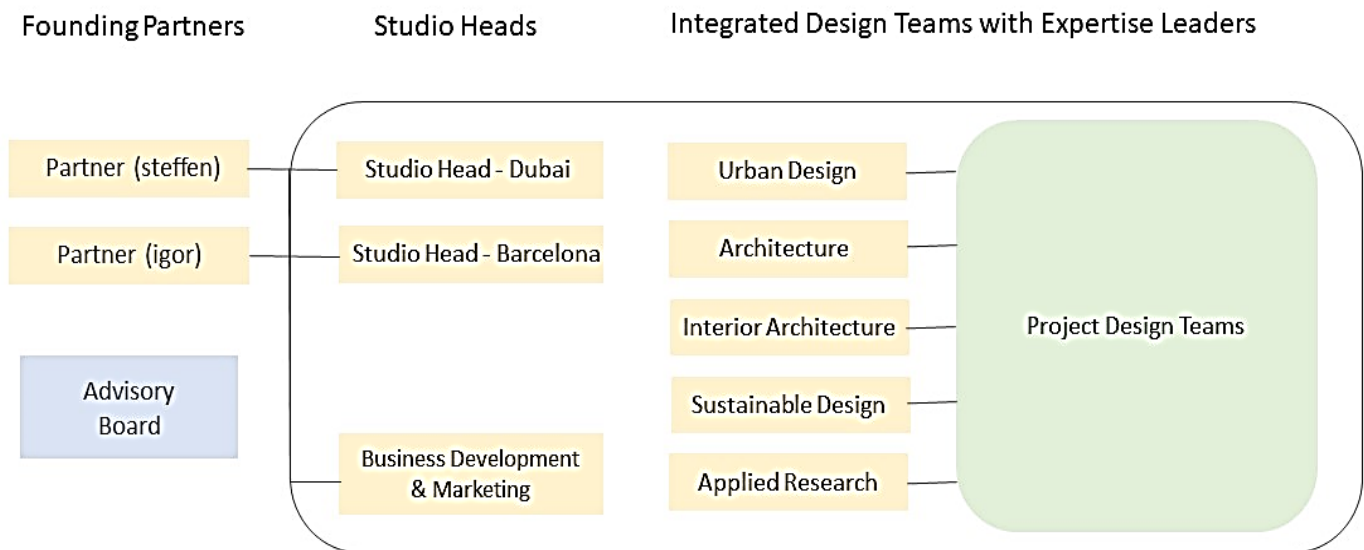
Founding Partners

Studio Heads

Integrated Design Teams with Expertise Leaders

Partner (steffen)

Partner (igor)

Advisory Board

Studio Head - Dubai

Studio Head - Barcelona

Business Development & Marketing

Urban Design

Architecture

Interior Architecture

Sustainable Design

Applied Research

Project Design Teams